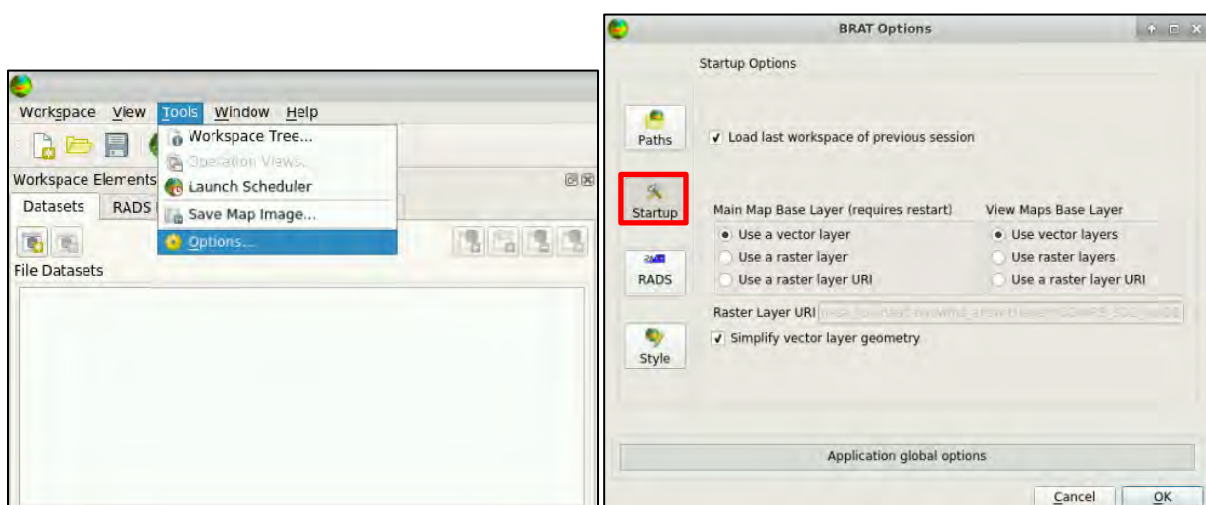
Workspace View Tools Window Help

Workspace Tree...
Operation Views...
Launch Scheduler
Save Map Image...
Options...

Workspace Elements

Datasets RADS

File Datasets

BRAT Options

Startup Options

Paths

Load last workspace of previous session

Startup

Main Map Base Layer (requires restart)
Use a vector layer
Use a raster layer
Use a raster layer URI

View Maps Base Layer
Use vector layers
Use raster layers
Use a raster layer URI

RADS

Raster Layer URI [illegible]

Style

Simplify vector layer geometry

Application global options

Cancel OK